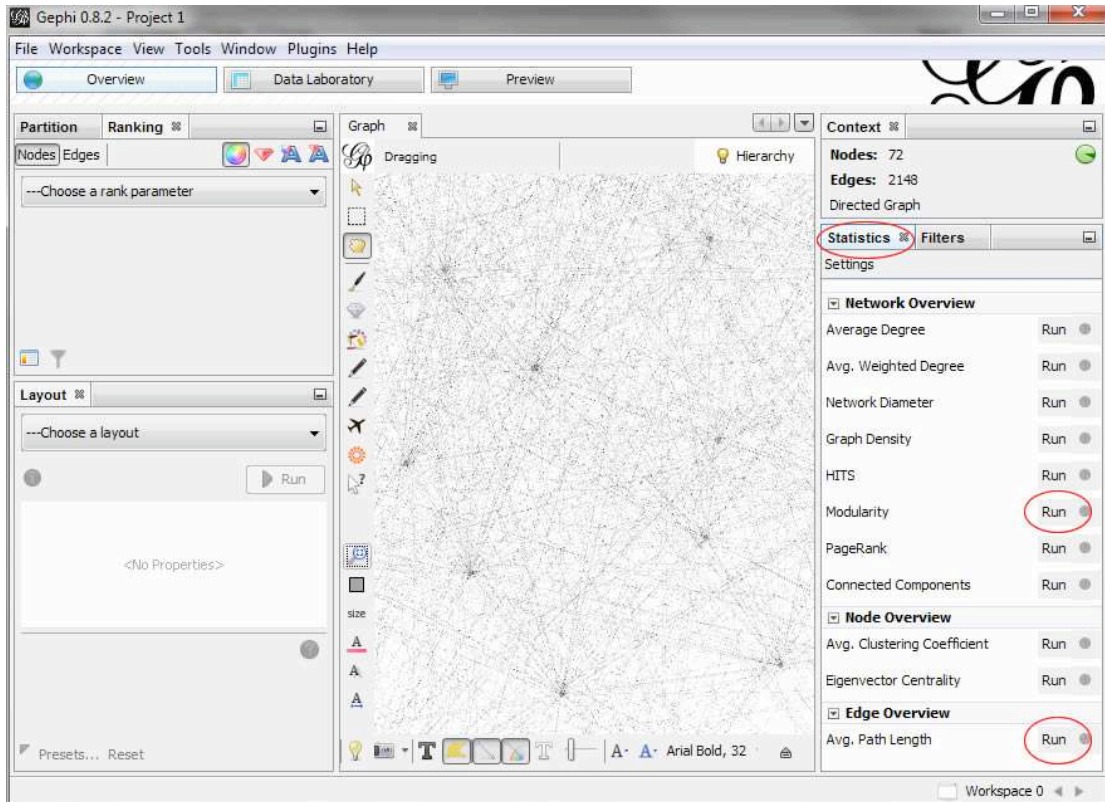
Gephi 0.8.2 - Project 1

File Workspace View Tools Window Plugins Help

Overview Data Laboratory Preview

Partition Ranking

Nodes Edges

---Choose a rank parameter

Layout

---Choose a layout

Run

<No Properties>

Presets... Reset

Graph

Dragging

Hierarchy

size

A A A

Arial Bold, 32

Context

Nodes: 72
Edges: 2148
Directed Graph

Statistics Filters

Settings

Network Overview

Average Degree Run
Avg. Weighted Degree Run
Network Diameter Run
Graph Density Run
HITS Run
Modularity Run
PageRank Run
Connected Components Run

Node Overview

Avg. Clustering Coefficient Run
Eigenvector Centrality Run

Edge Overview

Avg. Path Length Run

Workspace 0